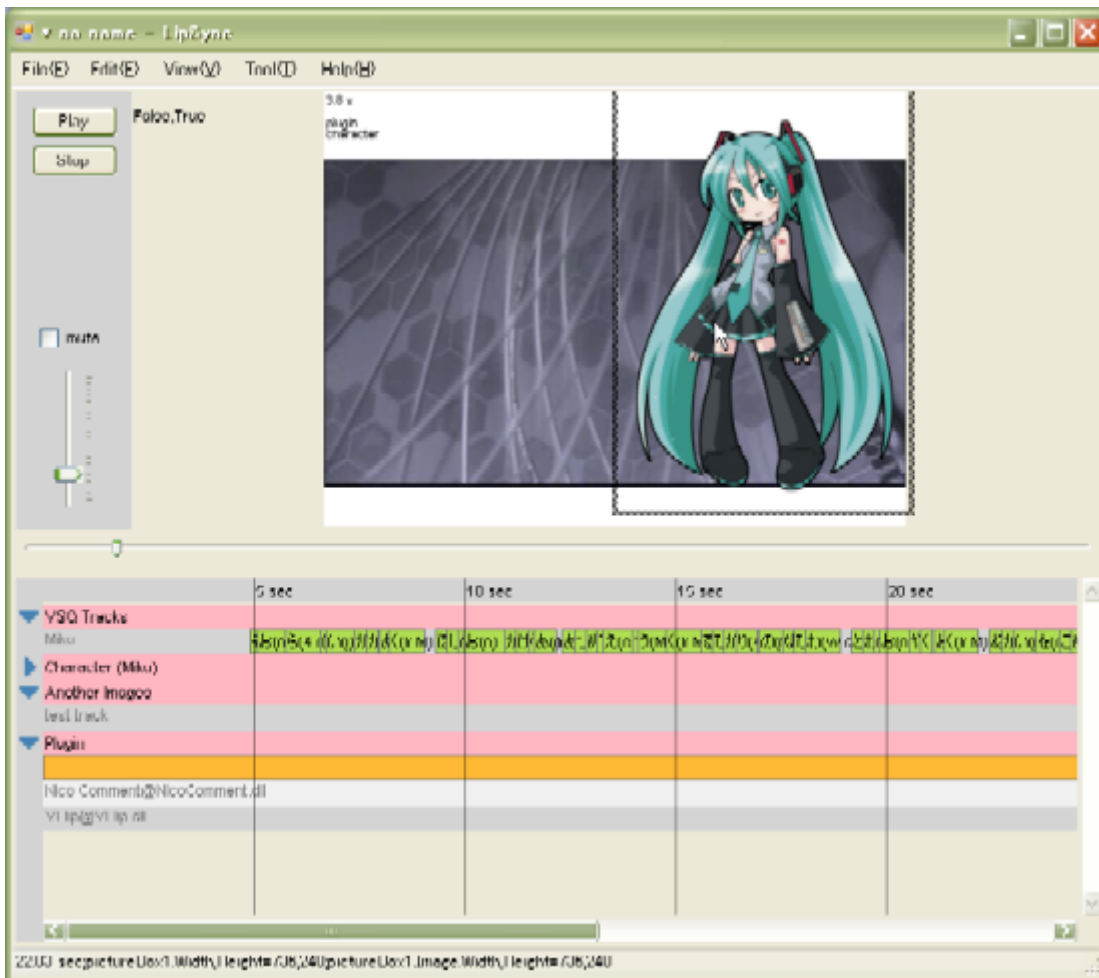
* no name - LipSync

File(F) Edit(E) View(V) Tool(T) Help(H)

Play

Stop

False,True

9.8 s
plugin
character

mute

5 sec

10 sec

15 sec

20 sec

VSQ Tracks

Miku

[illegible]

Character (Miku)

Another Images

test track

Plugin

Nico Comment@NicoComment.dll

VFlip@VFlip.dll

22.03 sec pictureBox1.Width,Height=736,240 pictureBox1.Image.Width,Height=736,240